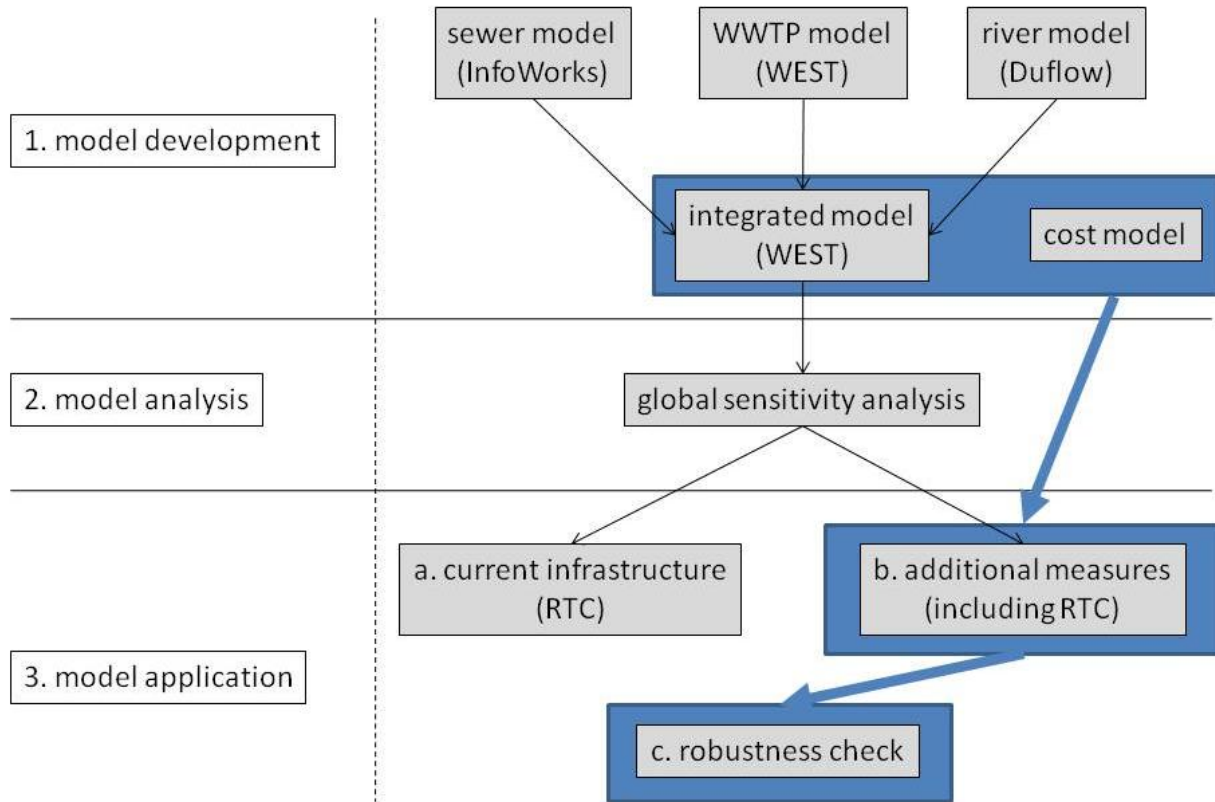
sewer model (InfoWorks)

WWTP model (WEST)

river model (Duflow)

1. model development

integrated model (WEST)

cost model

2. model analysis

global sensitivity analysis

a. current infrastructure (RTC)

b. additional measures (including RTC)

3. model application

c. robustness check